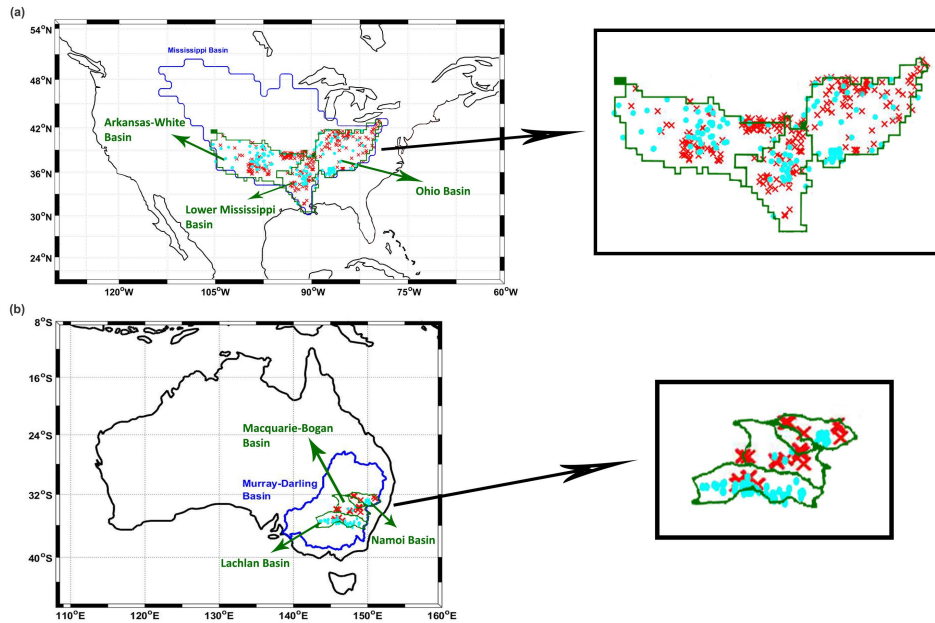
(a)

54°N
48°N
42°N
36°N
30°N
24°N

Mississippi Basin

Arkansas-White Basin

Ohio Basin

Lower Mississippi Basin

120°W 105°W 90°W 75°W 60°W

(b)

8°S
16°S
24°S
32°S
40°S

Macquarie-Bogan Basin

Murray-Darling Basin

Namoi Basin

Lachlan Basin

110°E 120°E 130°E 140°E 150°E 160°E